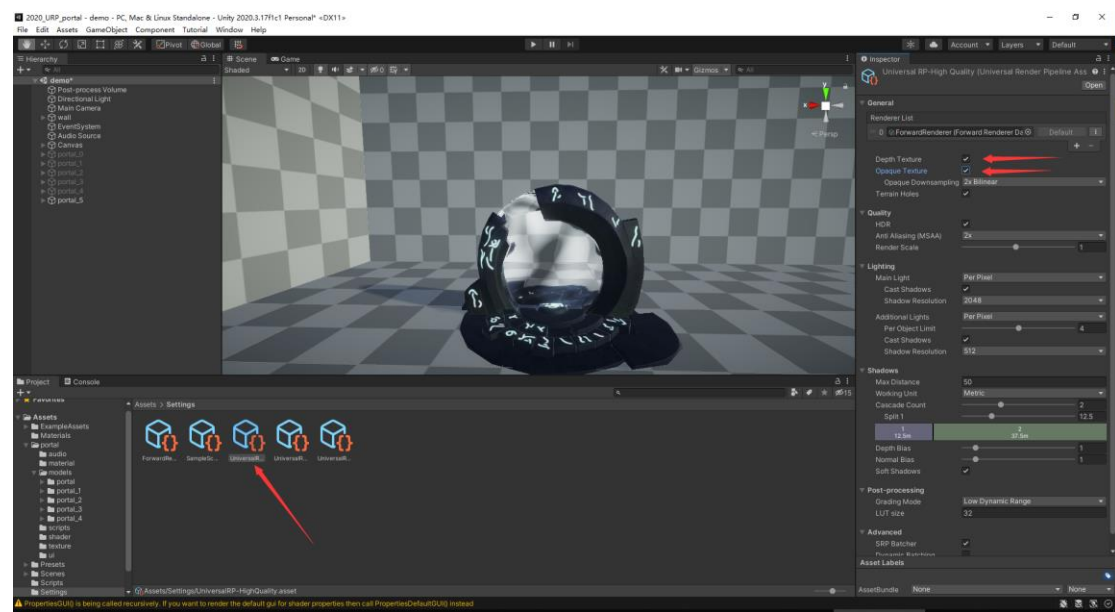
2020_URP_portal - demo - PC, Mac & Linux Standalone - Unity 2020.3.17f1c1 Personal* <DX11>
File Edit Assets GameObject Component Tutorial Window Help

Pivot Global

Account Layers Default

Hierarchy
All
demo*
Post-process Volume
Directional Light
Main Camera
wall
EventSystem
Audio Source
Canvas
portal_0
portal_1
portal_2
portal_3
portal_4
portal_5

Scene Game
Shaded 2D
Gizmos All
Persp

Inspector
Universal RP-High Quality (Universal Render Pipeline Ass
Open

General
Renderer List
0 ForwardRenderer (Forward Renderer Da Default
Depth Texture
Opaque Texture
Opaque Downsampling 2x Bilinear
Terrain Holes

Quality
HDR
Anti Aliasing (MSAA) 2x
Render Scale 1

Lighting
Main Light Per Pixel
Cast Shadows
Shadow Resolution 2048
Additional Lights Per Pixel
Per Object Limit 4
Cast Shadows
Shadow Resolution 512

Shadows
Max Distance 50
Working Unit Metric
Cascade Count 2
Split 1 12.5
1 12.5m
2 37.5m
Depth Bias 1
Normal Bias 1
Soft Shadows

Post-processing
Grading Mode Low Dynamic Range
LUT size 32

Advanced
SRP Batcher
Dynamic Batching

Asset Labels
AssetBundle None None

Project Console
Favorites
Assets > Settings
Assets
ExampleAssets
Materials
portal
audio
material
models
portal
portal_1
portal_2
portal_3
portal_4
scripts
shader
texture
ui
Presets
Scenes
Scripts
Settings

ForwardRe... SampleSc... UniversalR... UniversalR... UniversalR...

Assets/Settings/UniversalRP-HighQuality.asset
15

PropertiesGUI() is being called recursively. If you want to render the default gui for shader properties then call PropertiesDefaultGUI() instead